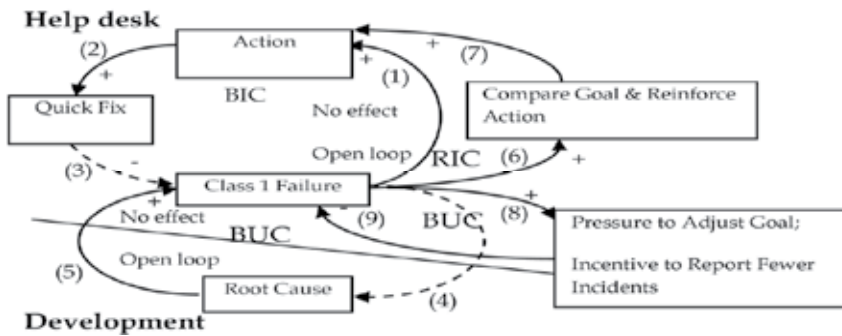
Help desk

Action

(2)

+

+

(7)

+

(1)

BIC

Quick Fix

No effect

Compare Goal & Reinforce Action

Open loop

RIC

(6)

(3)

-

+

Class 1 Failure

+

+

No effect

(9)

BUC

(8)

BUC

Pressure to Adjust Goal;

(5)

Open loop

Incentive to Report Fewer Incidents

Root Cause

(4)

Development